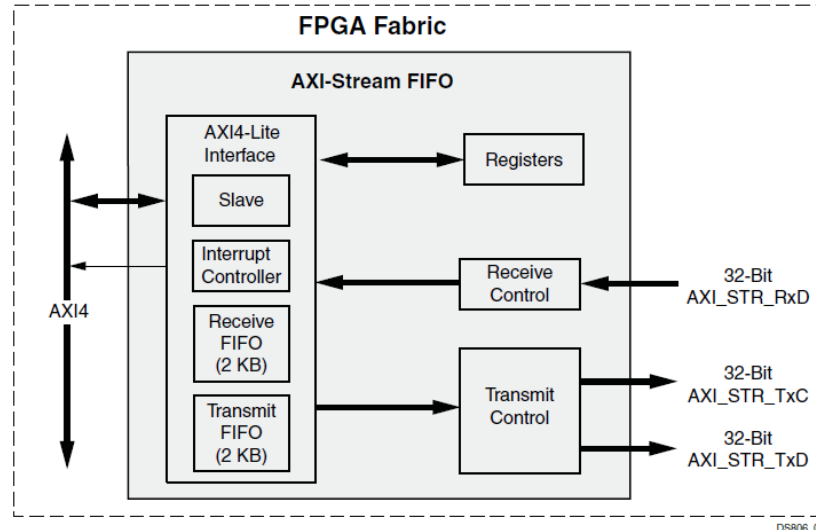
FPGA Fabric

AXI-Stream FIFO

AXI4-Lite Interface

Slave

Interrupt Controller

Receive FIFO (2 KB)

Transmit FIFO (2 KB)

Registers

Receive Control

Transmit Control

AXI4

32-Bit AXI_STR_RxD

32-Bit AXI_STR_TxC

32-Bit AXI_STR_TxD

DS806_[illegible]